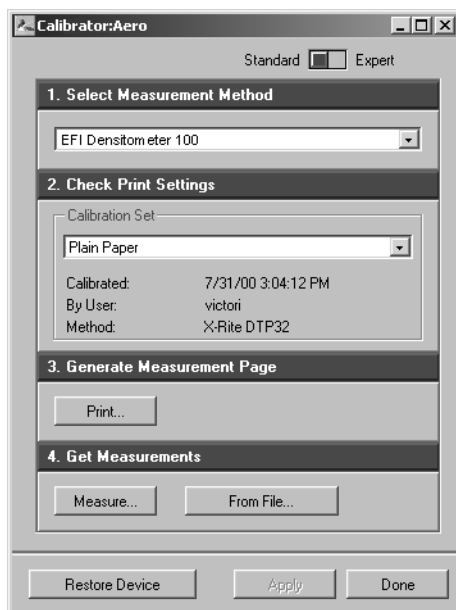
Calibrator:Aero

Standard Expert

1. Select Measurement Method

EFI Densitometer 100

2. Check Print Settings

Calibration Set

Plain Paper

| | |
|---|---|
| Calibrated: | 7/31/00 3:04:12 PM |
| By User: | victori |
| Method: | X-Rite DTP32 |

3. Generate Measurement Page

Print...

4. Get Measurements

Measure...

From File...

Restore Device

Apply

Done